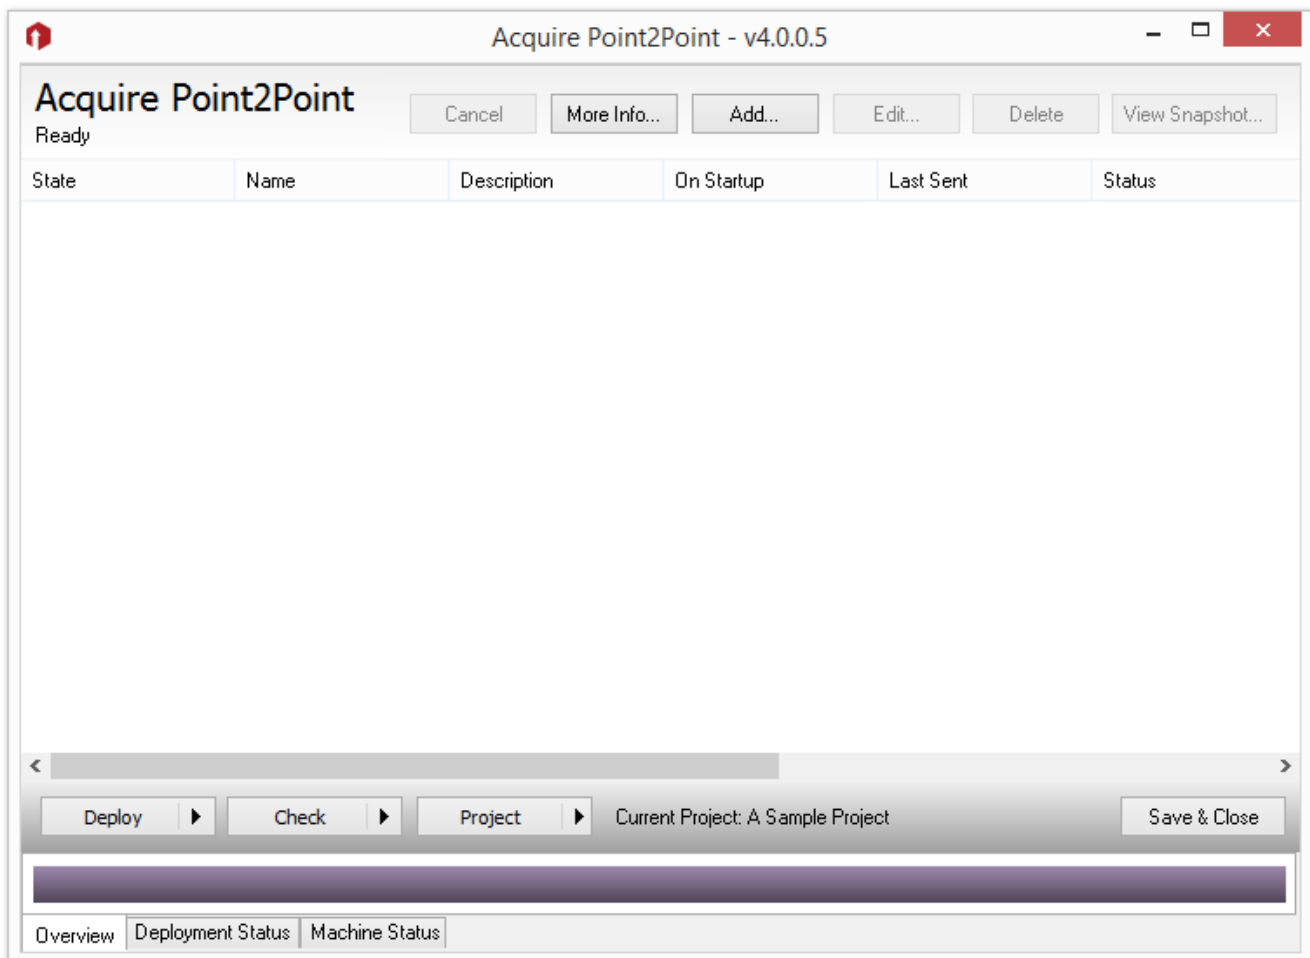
Acquire Point2Point - v4.0.0.5

Acquire Point2Point
Ready

Cancel More Info... Add... Edit... Delete View Snapshot...

| State | Name | Description | On Startup | Last Sent | Status |
|---|---|---|---|---|---|

Deploy Check Project Current Project: A Sample Project Save & Close

Overview Deployment Status Machine Status